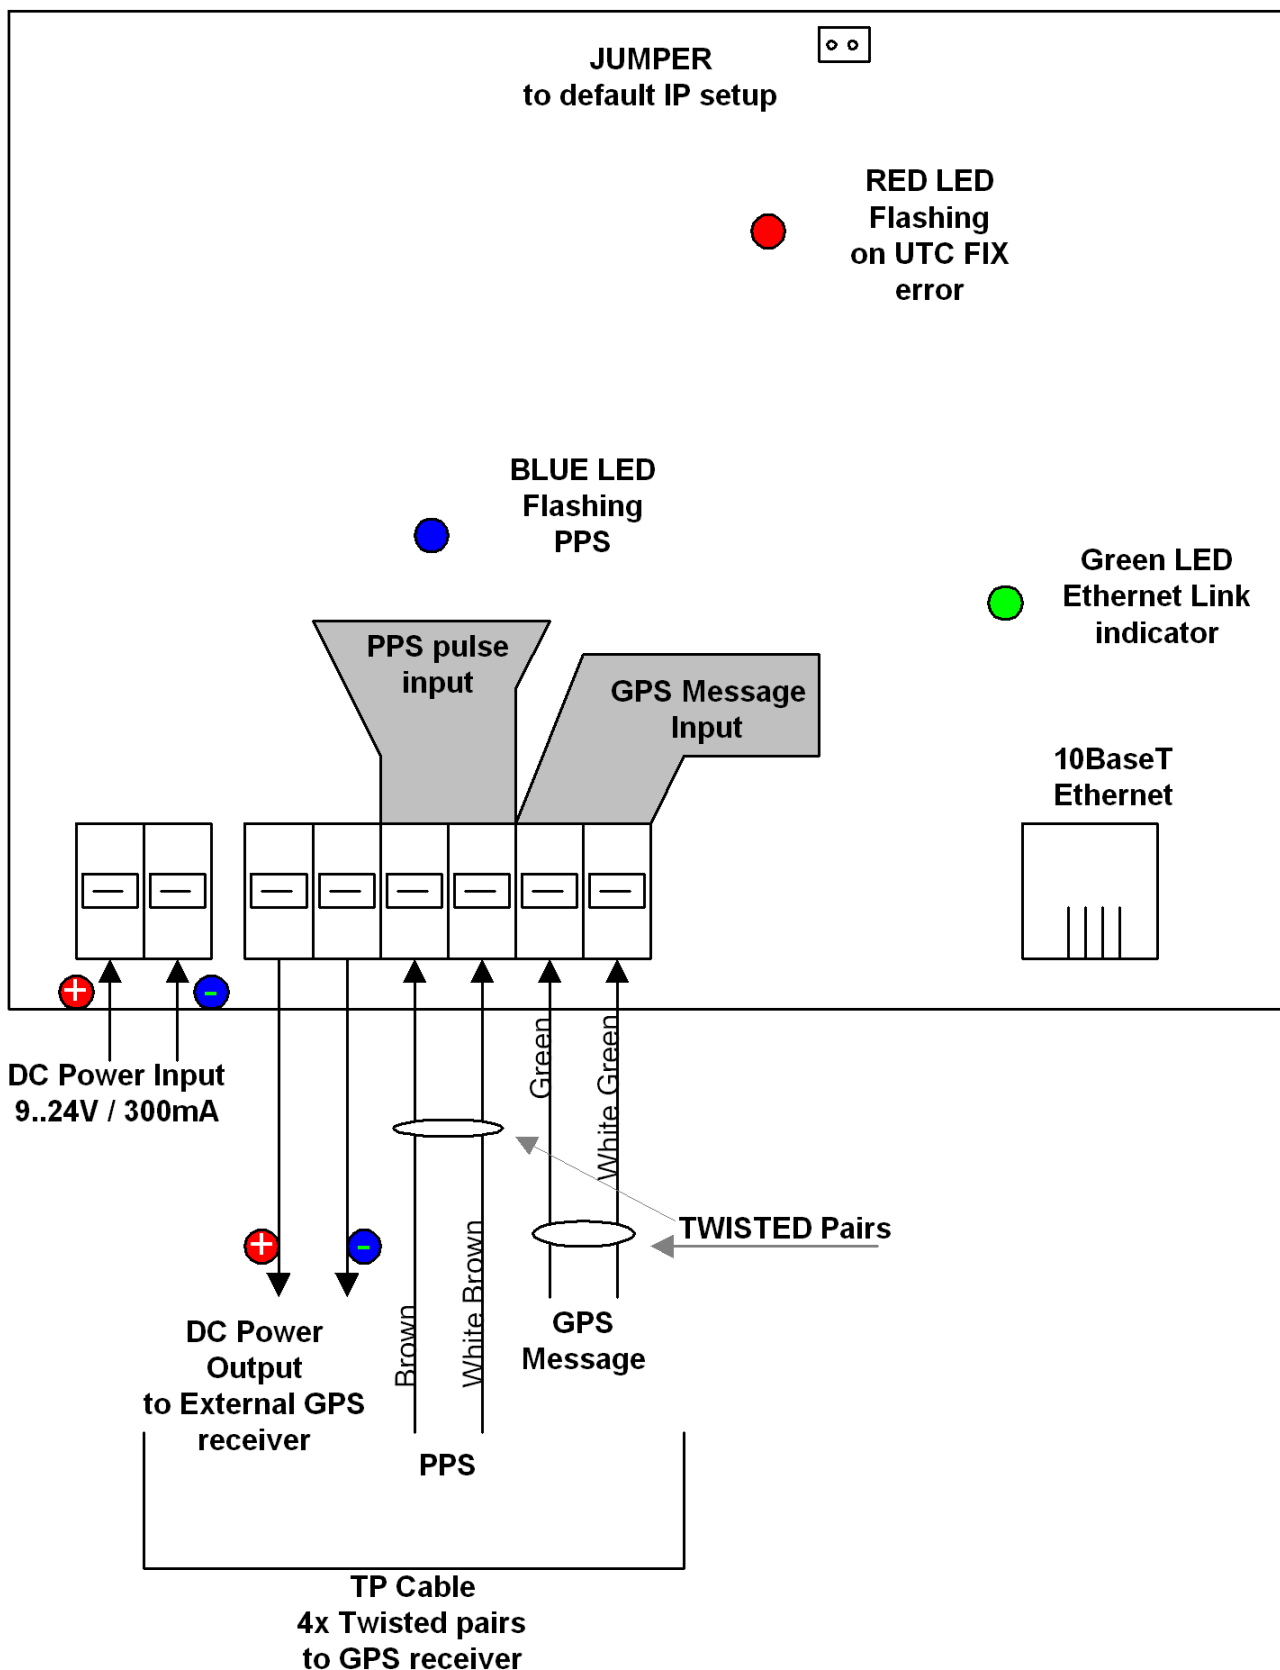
JUMPER
to default IP setup

RED LED
Flashing
on UTC FIX
error

BLUE LED
Flashing
PPS

Green LED
Ethernet Link
indicator

PPS pulse
input

GPS Message
Input

10BaseT
Ethernet

+
-

DC Power Input
9..24V / 300mA

Green
White Green

TWISTED Pairs

+
-

DC Power
Output
to External GPS
receiver

Brown
White Brown

GPS
Message

PPS

TP Cable
4x Twisted pairs
to GPS receiver